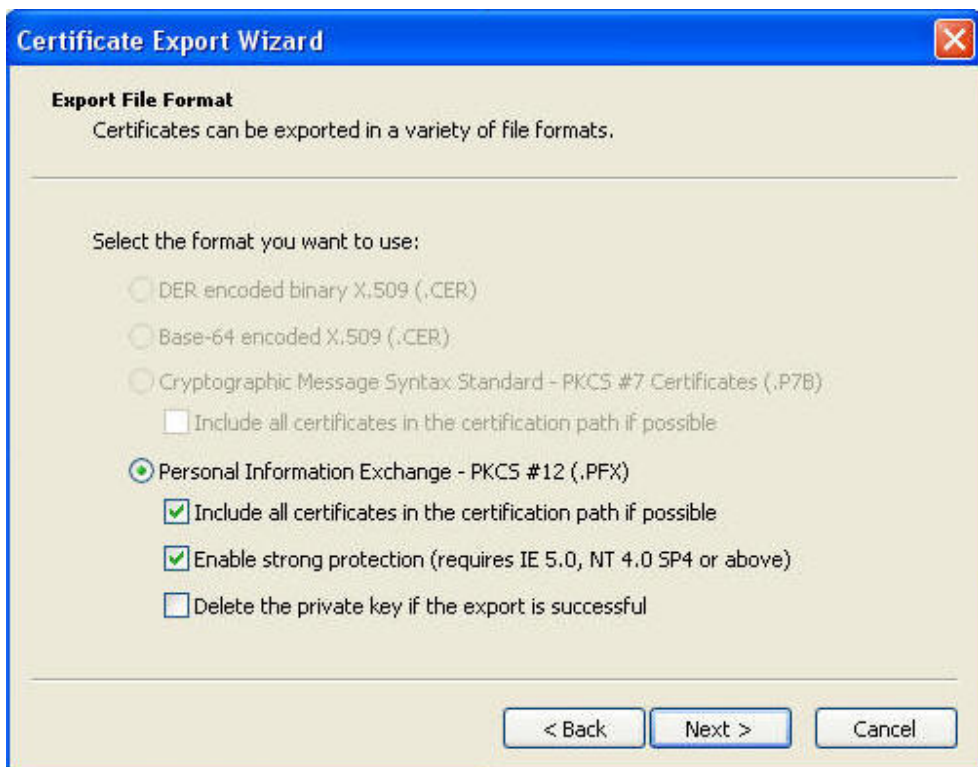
Certificate Export Wizard

Export File Format
Certificates can be exported in a variety of file formats.

Select the format you want to use:

DER encoded binary X.509 (.CER)

Base-64 encoded X.509 (.CER)

Cryptographic Message Syntax Standard - PKCS #7 Certificates (.P7B)

Include all certificates in the certification path if possible

Personal Information Exchange - PKCS #12 (.PFX)

Include all certificates in the certification path if possible

Enable strong protection (requires IE 5.0, NT 4.0 SP4 or above)

Delete the private key if the export is successful

< Back Next > Cancel